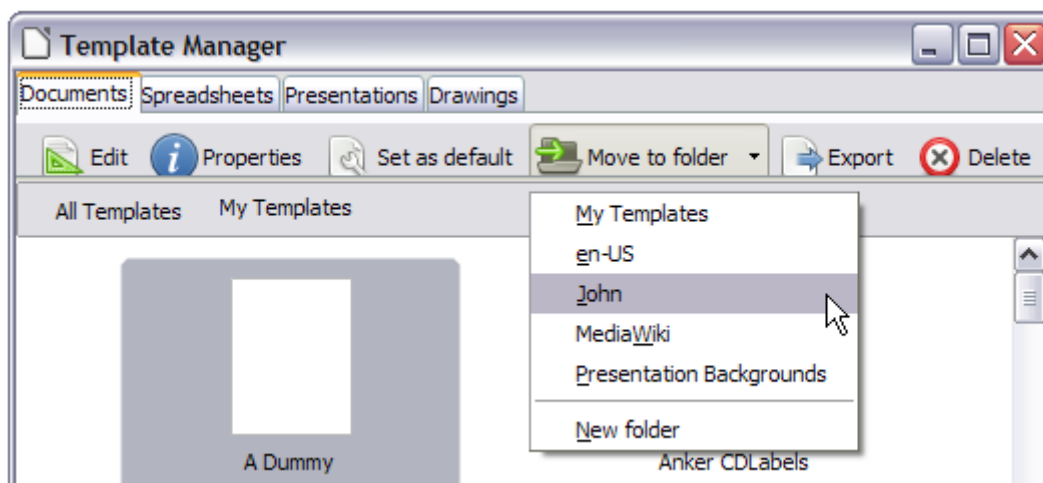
Template Manager

Documents Spreadsheets Presentations Drawings

Edit Properties Set as default Move to folder Export Delete

All Templates My Templates

My Templates
en-US
John
MediaWiki
Presentation Backgrounds
New folder

A Dummy

Anker CDLabels